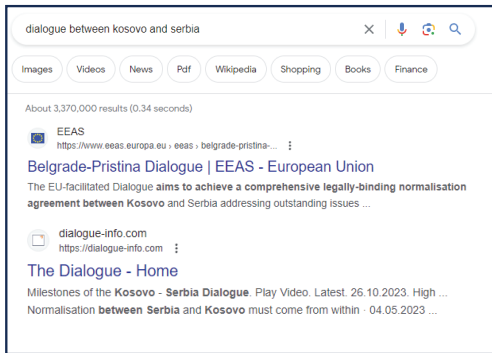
dialogue between kosovo and serbia

Images Videos News Pdf Wikipedia Shopping Books Finance

About 3,370,000 results (0.34 seconds)

EEAS
https://www.eeas.europa.eu › eeas › belgrade-pristina-...

Belgrade-Pristina Dialogue | EEAS - European Union

The EU-facilitated Dialogue aims to achieve a comprehensive legally-binding normalisation agreement between Kosovo and Serbia addressing outstanding issues ...

dialogue-info.com
https://dialogue-info.com

The Dialogue - Home

Milestones of the Kosovo - Serbia Dialogue. Play Video. Latest. 26.10.2023. High ... Normalisation between Serbia and Kosovo must come from within · 04.05.2023 ...